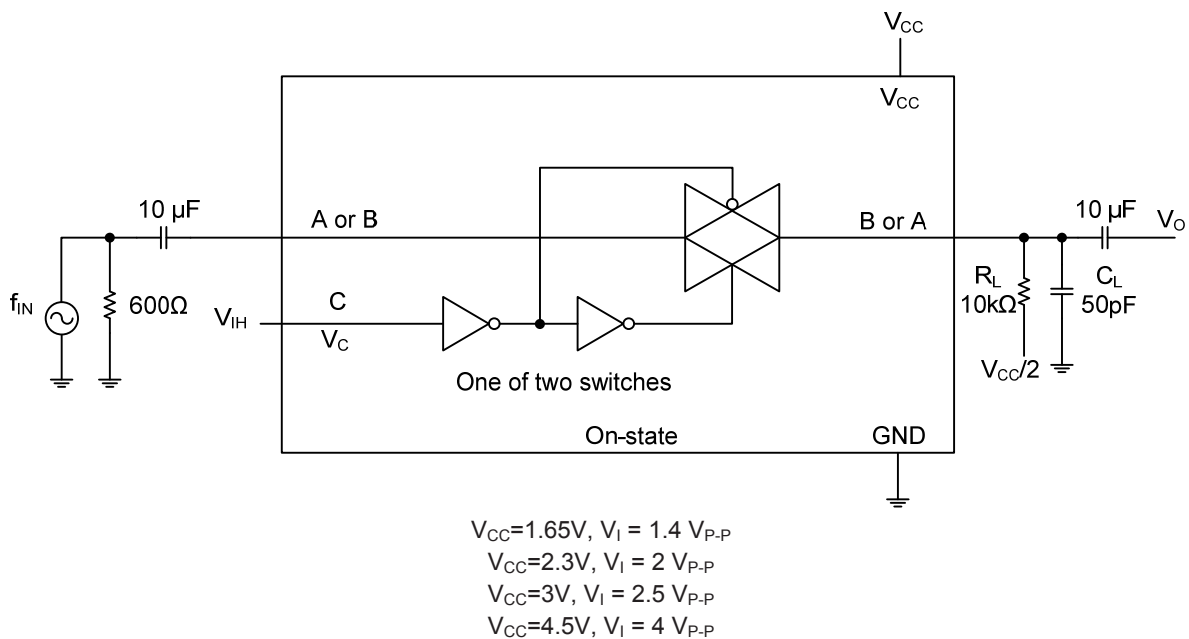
$V_{CC}$

$V_{CC}$

10 µF

A or B

B or A

10 µF

$V_O$

$f_{IN}$

600Ω

$V_{IH}$

C

$V_C$

$R_L$
10kΩ

$C_L$
50pF

$V_{CC}/2$

One of two switches

On-state

GND

$V_{CC}$=1.65V, $V_I$ = 1.4 $V_{P-P}$
$V_{CC}$=2.3V, $V_I$ = 2 $V_{P-P}$
$V_{CC}$=3V, $V_I$ = 2.5 $V_{P-P}$
$V_{CC}$=4.5V, $V_I$ = 4 $V_{P-P}$